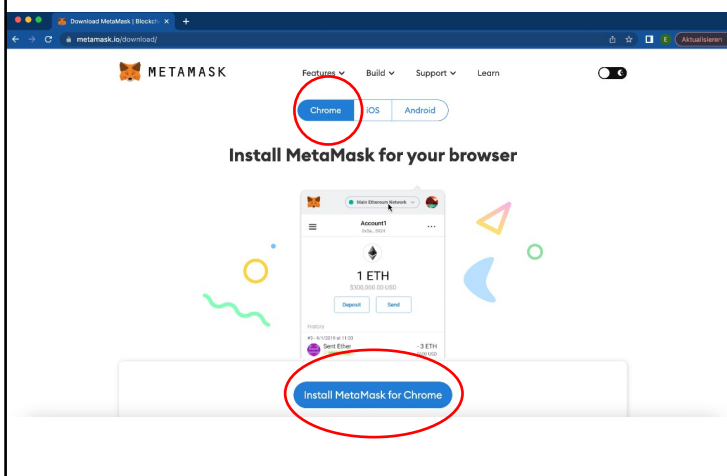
Download MetaMask | Blockch
metamask.io/download/
E Aktualisieren
METAMASK
Features Build Support Learn
Chrome iOS Android
Install MetaMask for your browser
Main Ethereum Network
Account1
0x5a...2024
1 ETH
$300,000.00 USD
Deposit Send
History
#3 · 4/1/2019 at 11:30
Sent Ether
- 3 ETH
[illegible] USD
Install MetaMask for Chrome